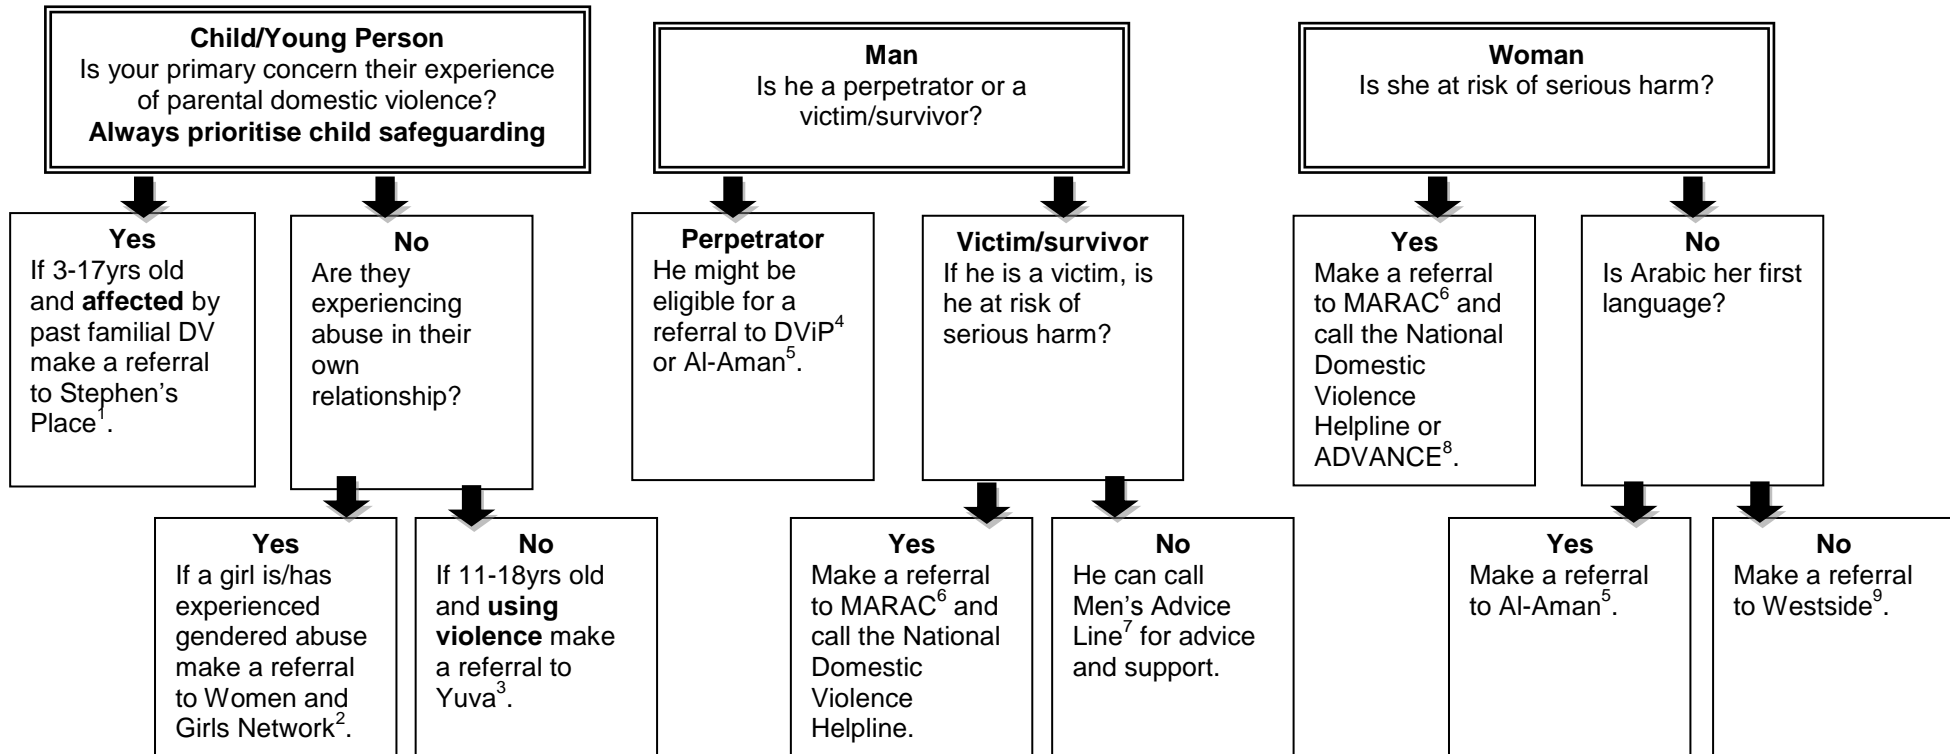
**Child/Young Person**
Is your primary concern their experience of parental domestic violence?
**Always prioritise child safeguarding**

**Yes**
If 3-17yrs old and **affected** by past familial DV make a referral to Stephen's Place$^1$.

**No**
Are they experiencing abuse in their own relationship?

**Yes**
If a girl is/has experienced gendered abuse make a referral to Women and Girls Network$^2$.

**No**
If 11-18yrs old and **using violence** make a referral to Yuva$^3$.

**Man**
Is he a perpetrator or a victim/survivor?

**Perpetrator**
He might be eligible for a referral to DViP$^4$ or Al-Aman$^5$.

**Victim/survivor**
If he is a victim, is he at risk of serious harm?

**Yes**
Make a referral to MARAC$^6$ and call the National Domestic Violence Helpline.

**No**
He can call Men's Advice Line$^7$ for advice and support.

**Woman**
Is she at risk of serious harm?

**Yes**
Make a referral to MARAC$^6$ and call the National Domestic Violence Helpline or ADVANCE$^8$.

**No**
Is Arabic her first language?

**Yes**
Make a referral to Al-Aman$^5$.

**No**
Make a referral to Westside$^9$.